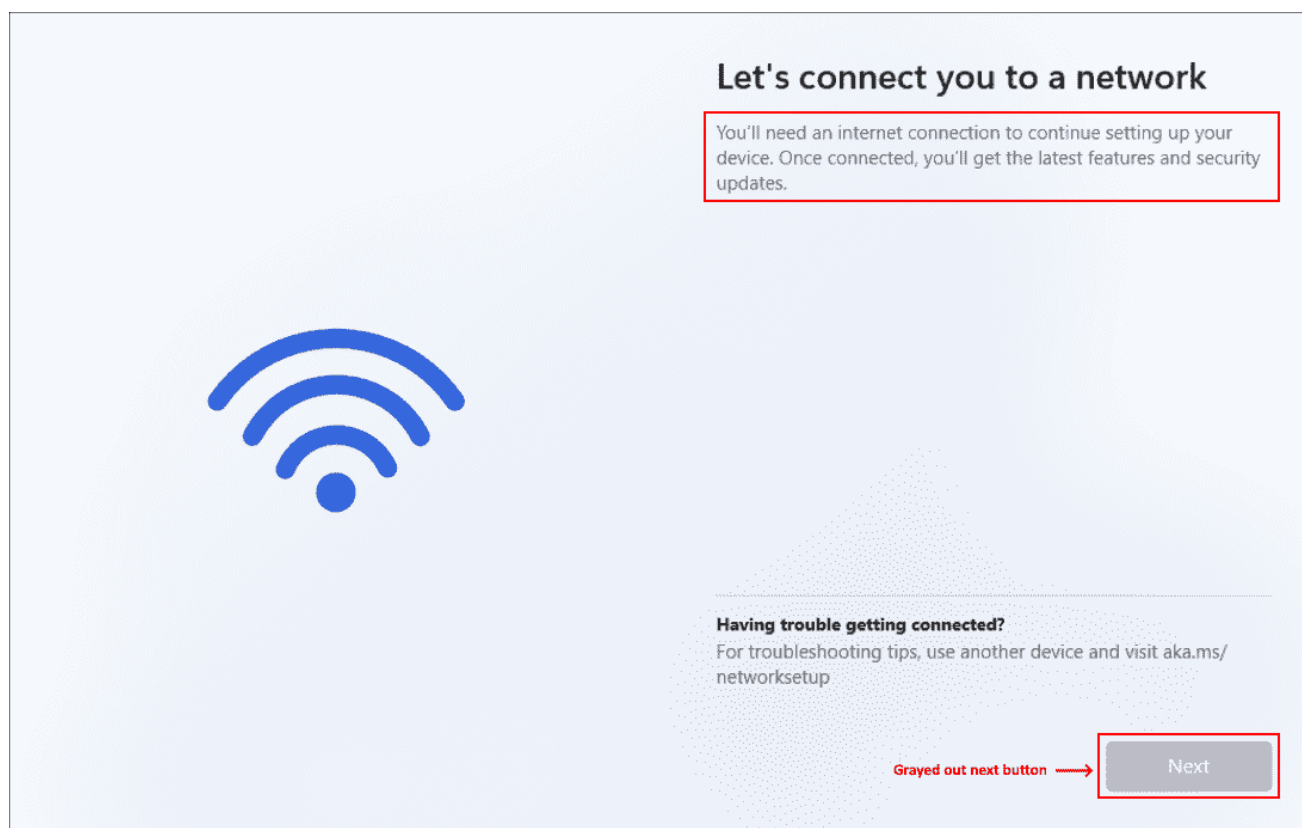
Let's connect you to a network

You'll need an internet connection to continue setting up your device. Once connected, you'll get the latest features and security updates.

Having trouble getting connected?
For troubleshooting tips, use another device and visit aka.ms/networksetup

Grayed out next button

Next